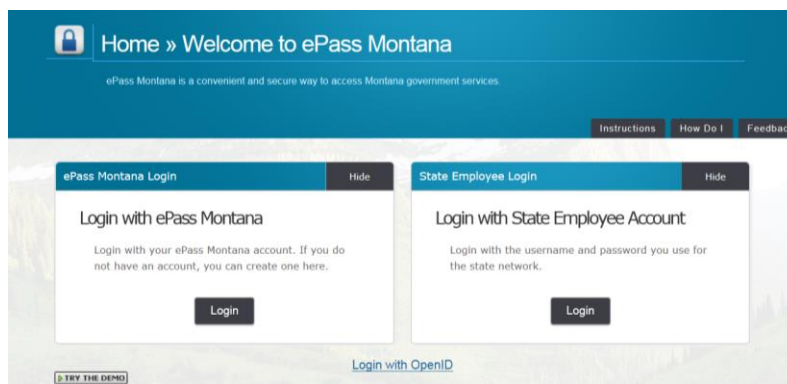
Home » Welcome to ePass Montana

ePass Montana is a convenient and secure way to access Montana government services.

Instructions | How Do I | Feedbac

ePass Montana Login | Hide

Login with ePass Montana

Login with your ePass Montana account. If you do not have an account, you can create one here.

Login

State Employee Login | Hide

Login with State Employee Account

Login with the username and password you use for the state network.

Login

Login with OpenID

TRY THE DEMO